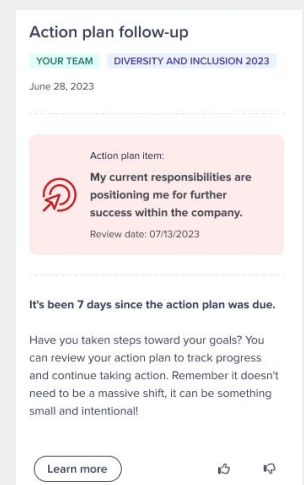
Action plan follow-up

YOUR TEAM DIVERSITY AND INCLUSION 2023

June 28, 2023

Action plan item:

My current responsibilities are positioning me for further success within the company.

Review date: 07/13/2023

It's been 7 days since the action plan was due.

Have you taken steps toward your goals? You can review your action plan to track progress and continue taking action. Remember it doesn't need to be a massive shift, it can be something small and intentional!

Learn more